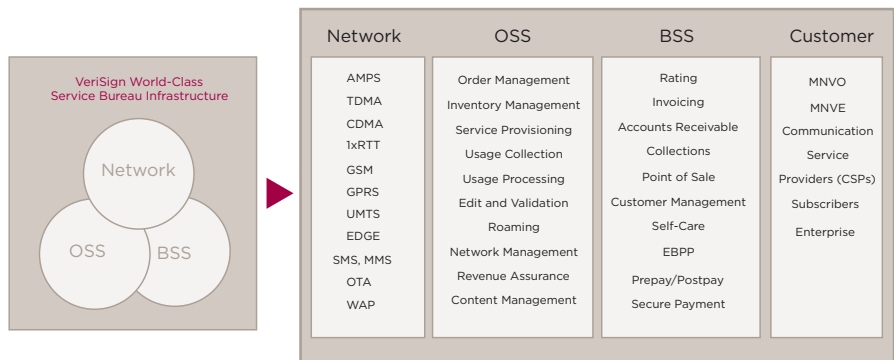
VeriSign World-Class Service Bureau Infrastructure

Network

OSS

BSS

| Network | OSS | BSS | Customer |
|---|---|---|---|
| AMPS | Order Management | Rating | MNVO |
| TDMA | Inventory Management | Invoicing | MNVE |
| CDMA | Service Provisioning | Accounts Receivable | Communication Service Providers (CSPs) |
| 1xRTT | Usage Collection | Collections | Subscribers |
| GSM | Usage Processing | Point of Sale | Enterprise |
| GPRS | Edit and Validation | Customer Management | |
| UMTS | Roaming | Self-Care | |
| EDGE | Network Management | EBPP | |
| SMS, MMS | Revenue Assurance | Prepay/Postpay | |
| OTA | Content Management | Secure Payment | |
| WAP | | | |